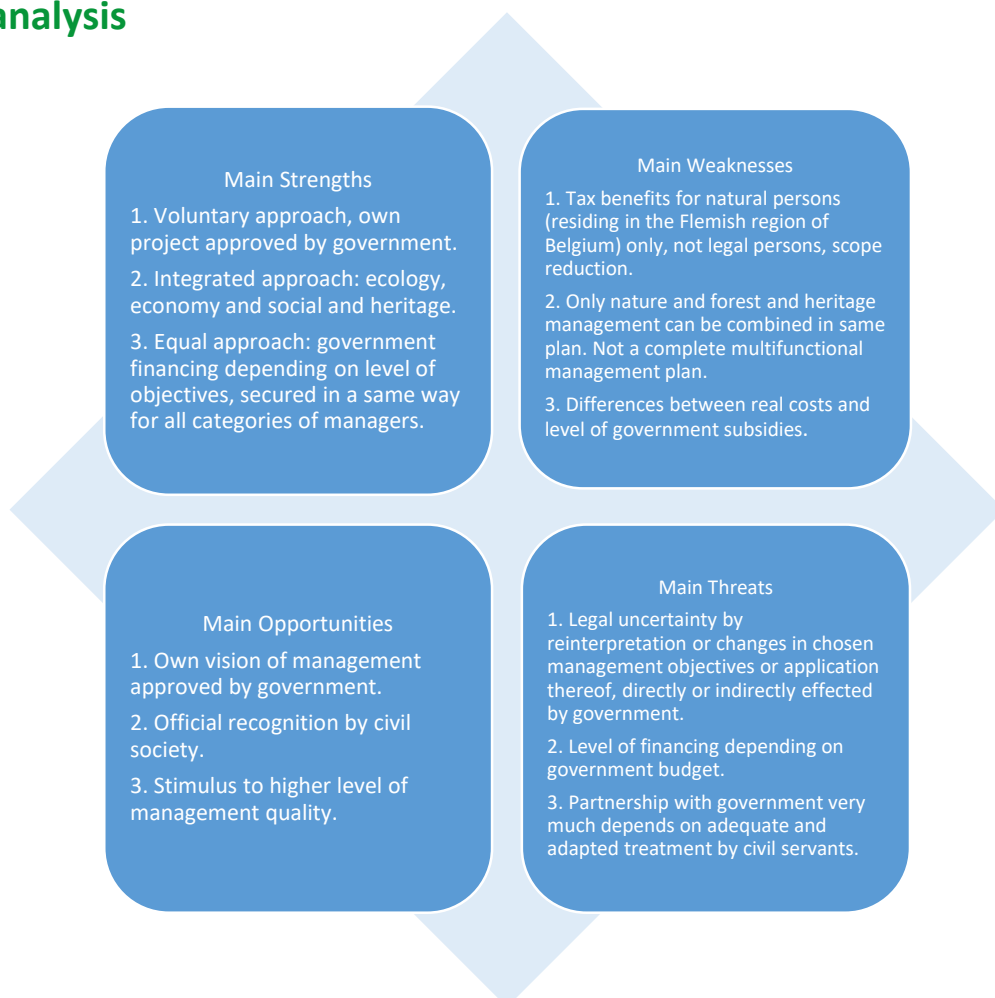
analysis

Main Strengths

1. Voluntary approach, own project approved by government.

2. Integrated approach: ecology, economy and social and heritage.

3. Equal approach: government financing depending on level of objectives, secured in a same way for all categories of managers.

Main Weaknesses

1. Tax benefits for natural persons (residing in the Flemish region of Belgium) only, not legal persons, scope reduction.

2. Only nature and forest and heritage management can be combined in same plan. Not a complete multifunctional management plan.

3. Differences between real costs and level of government subsidies.

Main Opportunities

1. Own vision of management approved by government.

2. Official recognition by civil society.

3. Stimulus to higher level of management quality.

Main Threats

1. Legal uncertainty by reinterpretation or changes in chosen management objectives or application thereof, directly or indirectly effected by government.

2. Level of financing depending on government budget.

3. Partnership with government very much depends on adequate and adapted treatment by civil servants.